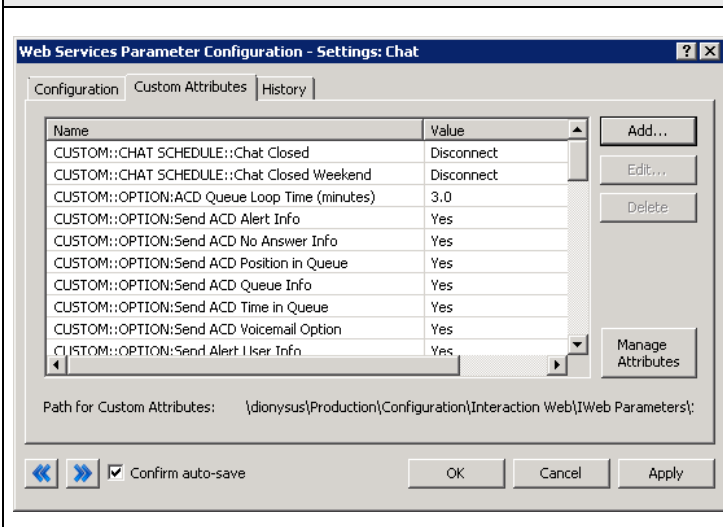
Web Services Parameter Configuration - Settings: Chat

? X

Configuration | Custom Attributes | History

| Name | Value |
|---|---|
| CUSTOM::CHAT SCHEDULE::Chat Closed | Disconnect |
| CUSTOM::CHAT SCHEDULE::Chat Closed Weekend | Disconnect |
| CUSTOM::OPTION:ACD Queue Loop Time (minutes) | 3.0 |
| CUSTOM::OPTION:Send ACD Alert Info | Yes |
| CUSTOM::OPTION:Send ACD No Answer Info | Yes |
| CUSTOM::OPTION:Send ACD Position in Queue | Yes |
| CUSTOM::OPTION:Send ACD Queue Info | Yes |
| CUSTOM::OPTION:Send ACD Time in Queue | Yes |
| CUSTOM::OPTION:Send ACD Voicemail Option | Yes |
| CUSTOM::OPTION:Send Alert User Info | Yes |

Add...

Edit...

Delete

Manage Attributes

Path for Custom Attributes: \dionysus\Production\Configuration\Interaction Web\IWeb Parameters\:

Confirm auto-save

OK

Cancel

Apply